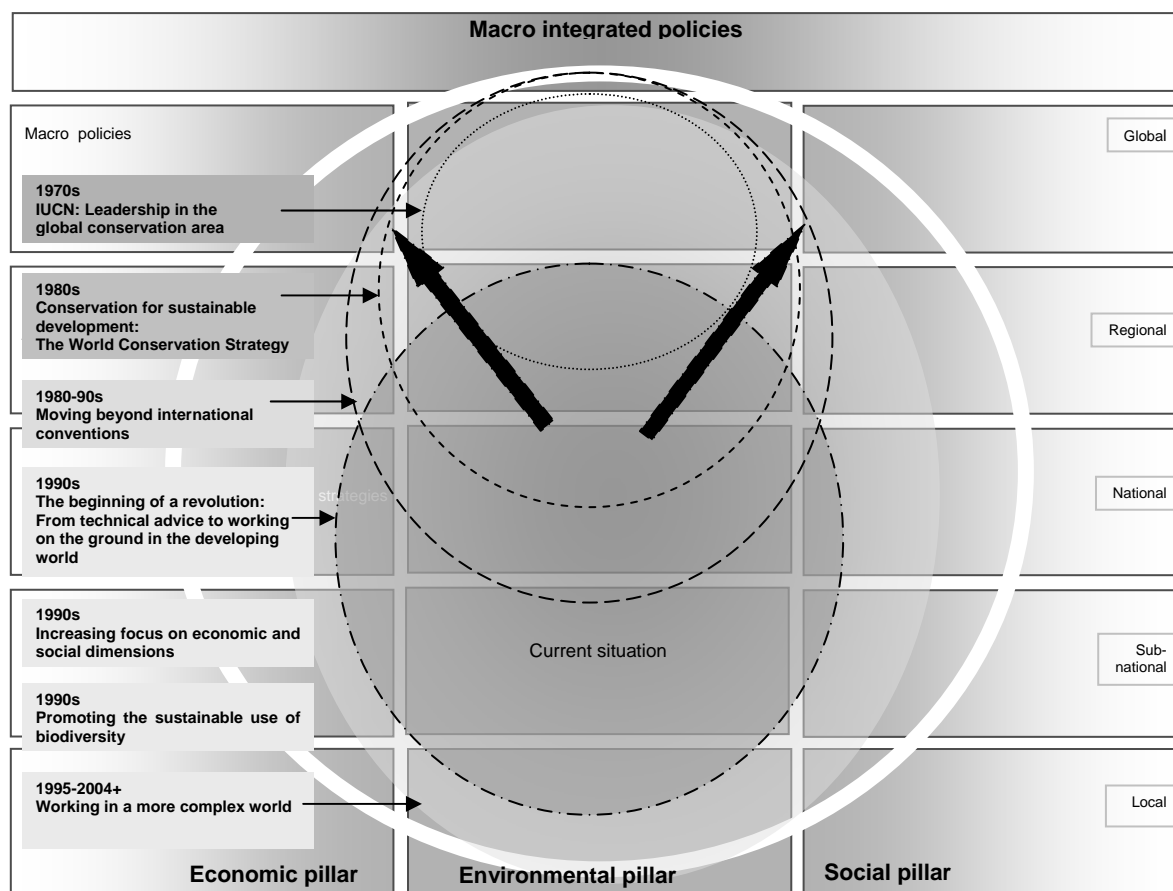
Macro integrated policies

Macro policies

1970s
IUCN: Leadership in the global conservation area

1980s
Conservation for sustainable development:
The World Conservation Strategy

1980-90s
Moving beyond international conventions

1990s
The beginning of a revolution:
From technical advice to working on the ground in the developing world

strategies

1990s
Increasing focus on economic and social dimensions

1990s
Promoting the sustainable use of biodiversity

1995-2004+
Working in a more complex world

Current situation

Global

Regional

National

Sub-national

Local

Economic pillar

Environmental pillar

Social pillar